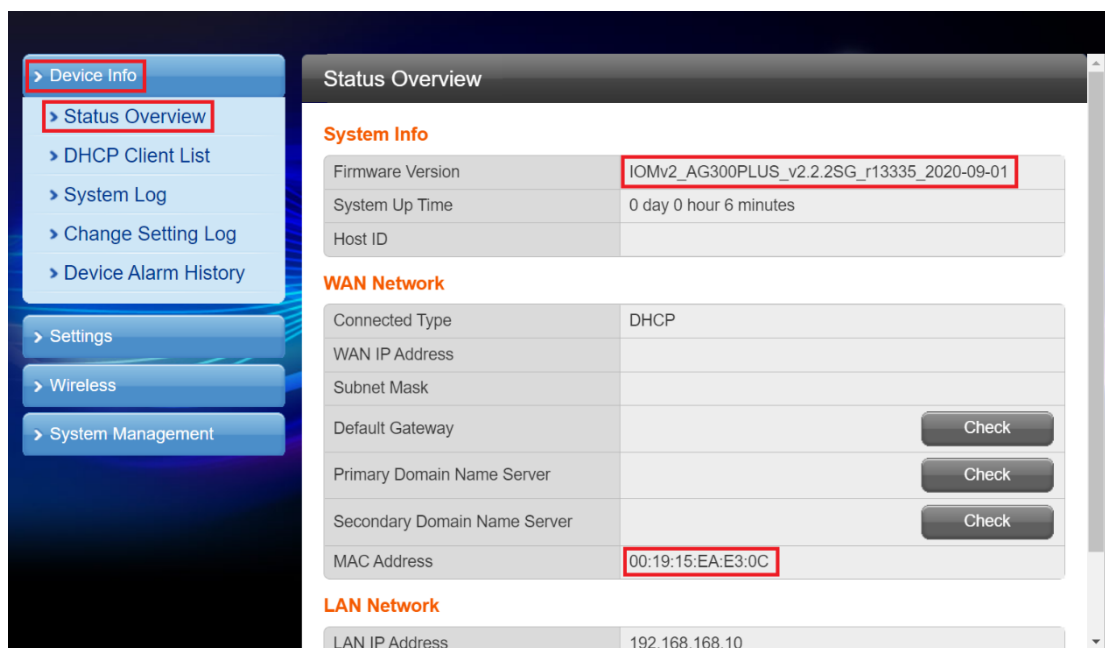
> Device Info
> Status Overview
> DHCP Client List
> System Log
> Change Setting Log
> Device Alarm History
> Settings
> Wireless
> System Management

Status Overview

System Info

| Firmware Version | IOMv2_AG300PLUS_v2.2.2SG_r13335_2020-09-01 |
|---|---|
| System Up Time | 0 day 0 hour 6 minutes |
| Host ID | |

WAN Network

| Connected Type | DHCP |
|---|---|
| WAN IP Address | |
| Subnet Mask | |
| Default Gateway | Check |
| Primary Domain Name Server | Check |
| Secondary Domain Name Server | Check |
| MAC Address | 00:19:15:EA:E3:0C |

LAN Network

| LAN IP Address | 192.168.168.10 |
|---|---|